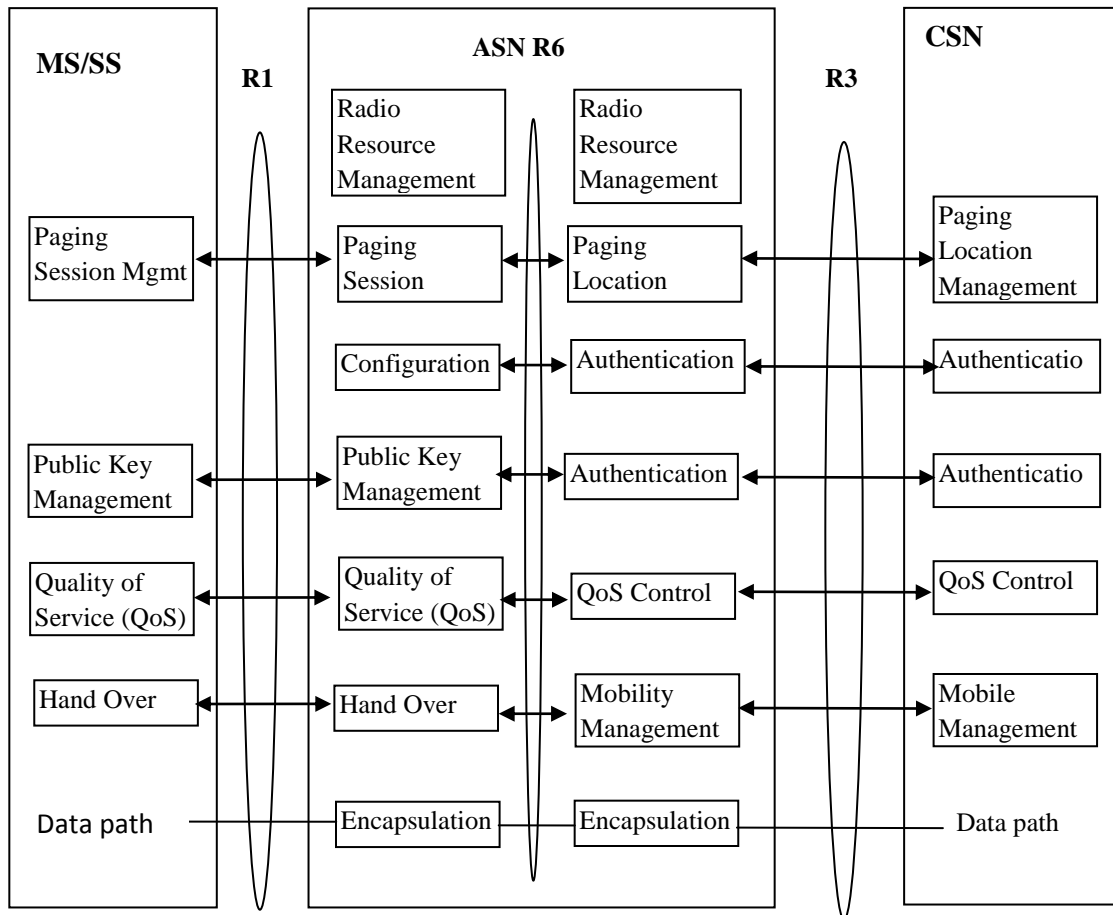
MS/SS

R1

ASN R6

R3

CSN

Radio Resource Management

Radio Resource Management

Paging Session Mgmt

Paging Session

Paging Location

Paging Location Management

Configuration

Authentication

Authenticatio

Public Key Management

Public Key Management

Authentication

Authenticatio

Quality of Service (QoS)

Quality of Service (QoS)

QoS Control

QoS Control

Hand Over

Hand Over

Mobility Management

Mobile Management

Data path

Encapsulation

Encapsulation

Data path